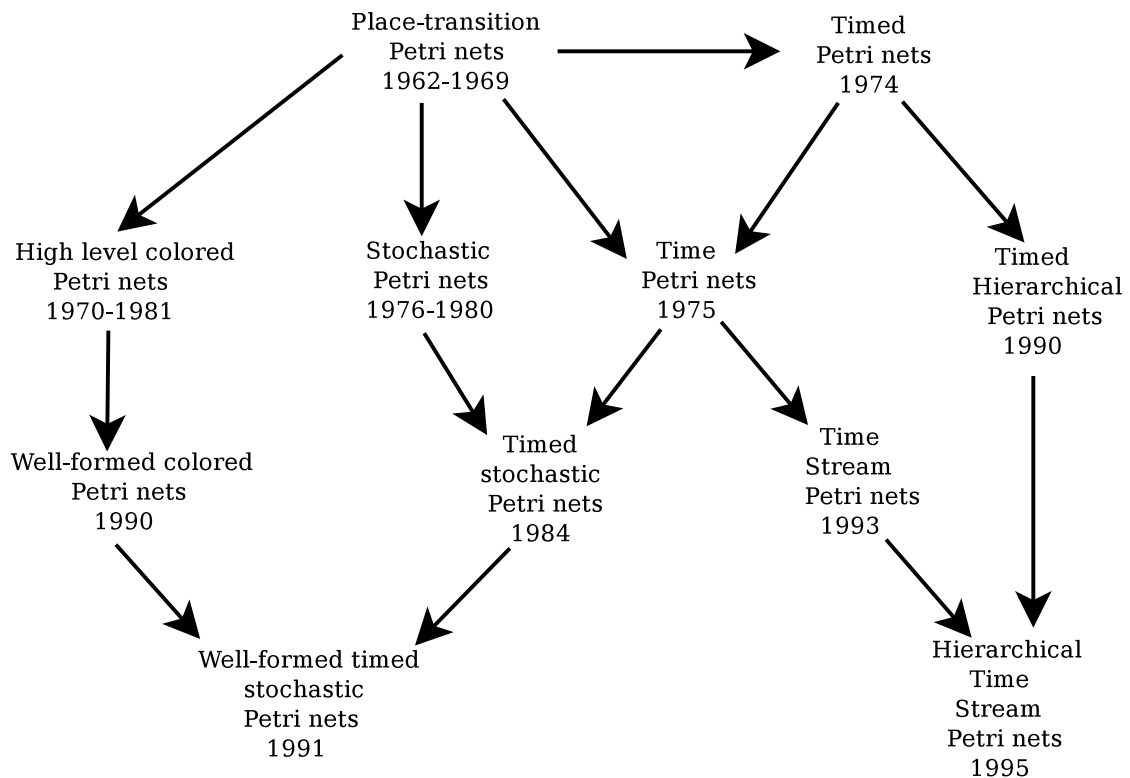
Place-transition
Petri nets
1962-1969

Timed
Petri nets
1974

High level colored
Petri nets
1970-1981

Stochastic
Petri nets
1976-1980

Time
Petri nets
1975

Timed
Hierarchical
Petri nets
1990

Well-formed colored
Petri nets
1990

Timed
stochastic
Petri nets
1984

Time
Stream
Petri nets
1993

Well-formed timed
stochastic
Petri nets
1991

Hierarchical
Time
Stream
Petri nets
1995